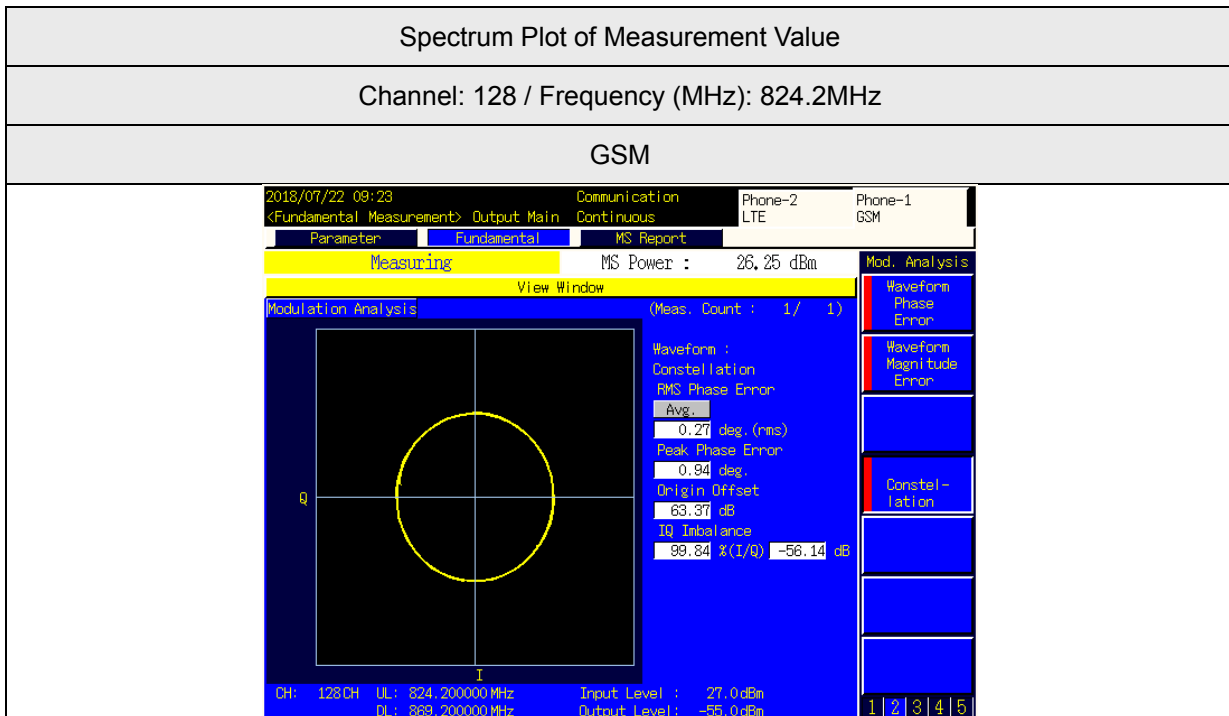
Spectrum Plot of Measurement Value

Channel: 128 / Frequency (MHz): 824.2MHz

GSM

2018/07/22 09:23
<Fundamental Measurement> Output Main
Communication
Continuous
Phone-2
LTE
Phone-1
GSM

Parameter
Fundamental
MS Report

Measuring
MS Power : 26.25 dBm
Mod. Analysis

View Window

Modulation Analysis
(Meas. Count : 1/ 1)

Waveform
Phase
Error

Waveform
Magnitude
Error

Waveform :
Constellation
RMS Phase Error
Avg.
0.27 deg.(rms)
Peak Phase Error
0.94 deg.
Origin Offset
63.37 dB
IQ Imbalance
99.84 %(I/Q) -56.14 dB

Constel-
lation

Q
I

CH: 128CH UL: 824.200000 MHz
DL: 869.200000 MHz
Input Level : 27.0dBm
Output Level: -55.0dBm

1 2 3 4 5